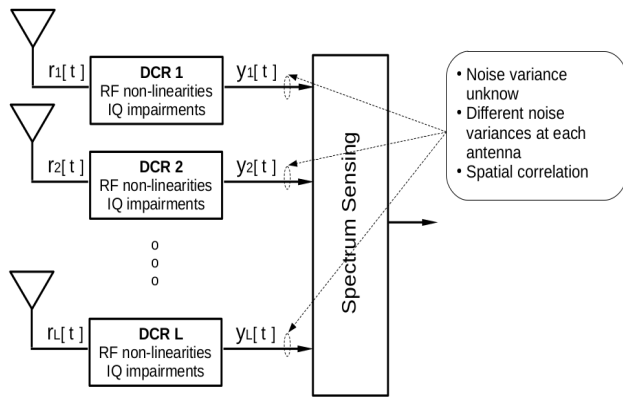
$r_1[t]$

DCR 1
RF non-linearities
IQ impairments

$y_1[t]$

$r_2[t]$

DCR 2
RF non-linearities
IQ impairments

$y_2[t]$

o
o
o

$r_L[t]$

DCR L
RF non-linearities
IQ impairments

$y_L[t]$

Spectrum Sensing

• Noise variance unknow
• Different noise variances at each antenna
• Spatial correlation